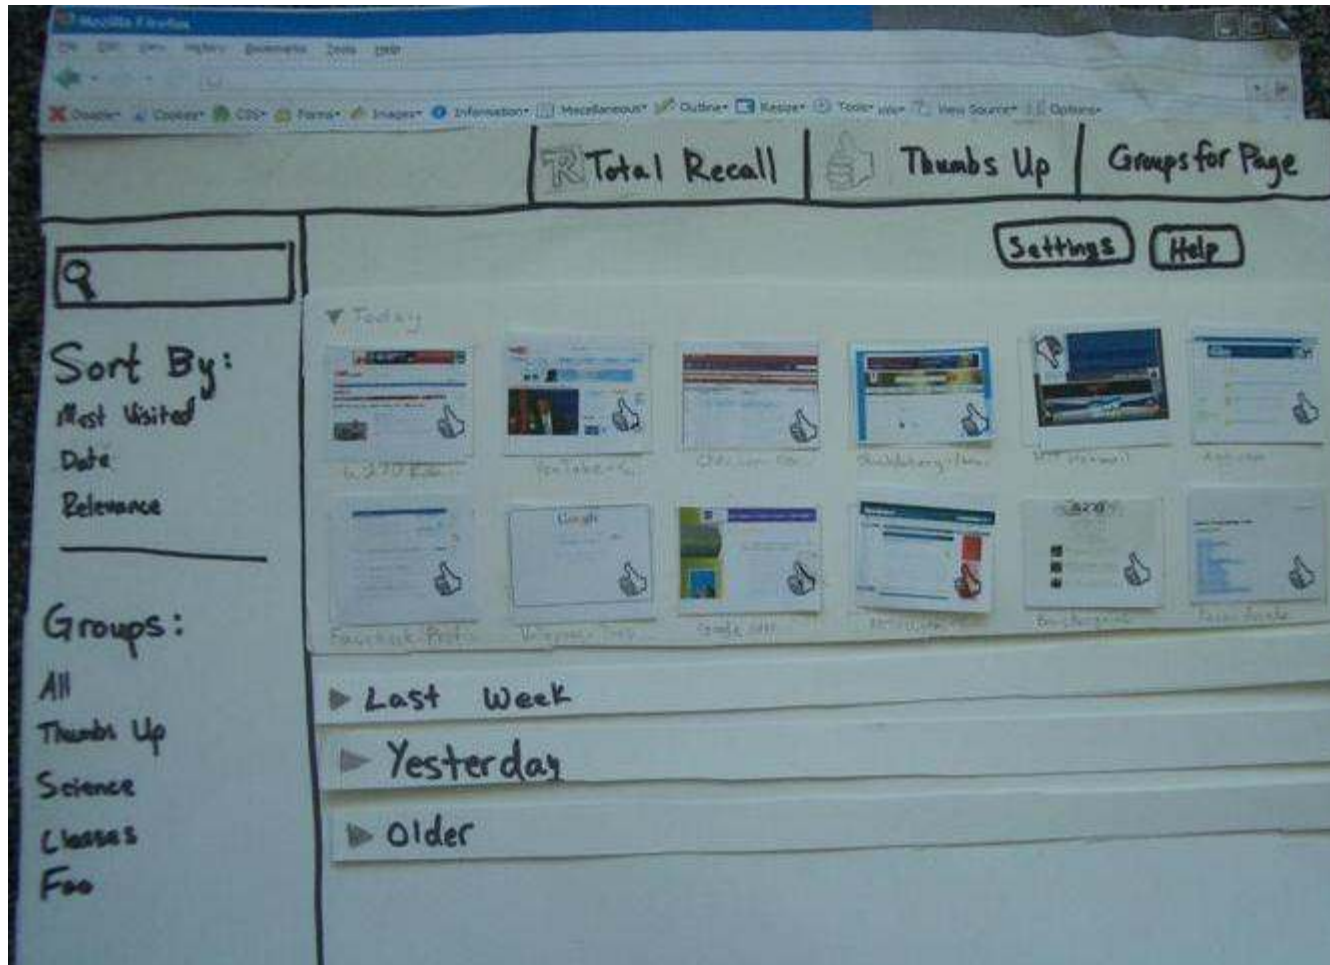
Mozilla Firefox

File Edit View History Bookmarks Tools Help

Disable Cookies CSS Forms Images Information Miscellaneous Outline Resize Tools View Source Options

Total Recall

Thumbs Up

Groups for Page

Settings

Help

Sort By:
Most Visited
Date
Relevance

Groups:
All
Thumbs Up
Science
Classes
Foo

Today

W3 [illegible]

YouTube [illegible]

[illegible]

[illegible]

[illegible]

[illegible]

Facebook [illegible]

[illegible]

Google

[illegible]

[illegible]

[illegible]

Last Week

Yesterday

Older